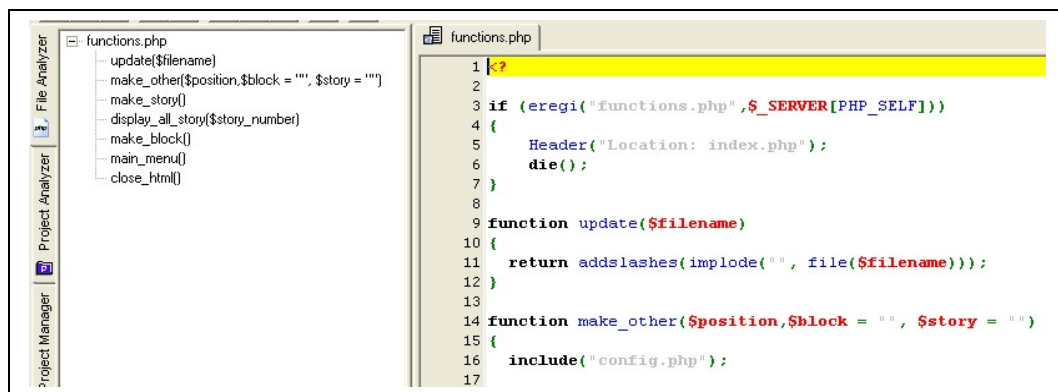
File Analyzer
Project Analyzer
Project Manager

functions.php
update($filename)
make_other($position,$block = "", $story = "")
make_story()
display_all_story($story_number)
make_block()
main_menu()
close_html()

functions.php

1 <?
2
3 if (eregi("functions.php",$_SERVER[PHP_SELF]))
4 {
5 Header("Location: index.php");
6 die();
7 }
8
9 function update($filename)
10 {
11 return addslashes(implode("", file($filename)));
12 }
13
14 function make_other($position,$block = "", $story = "")
15 {
16 include("config.php");
17